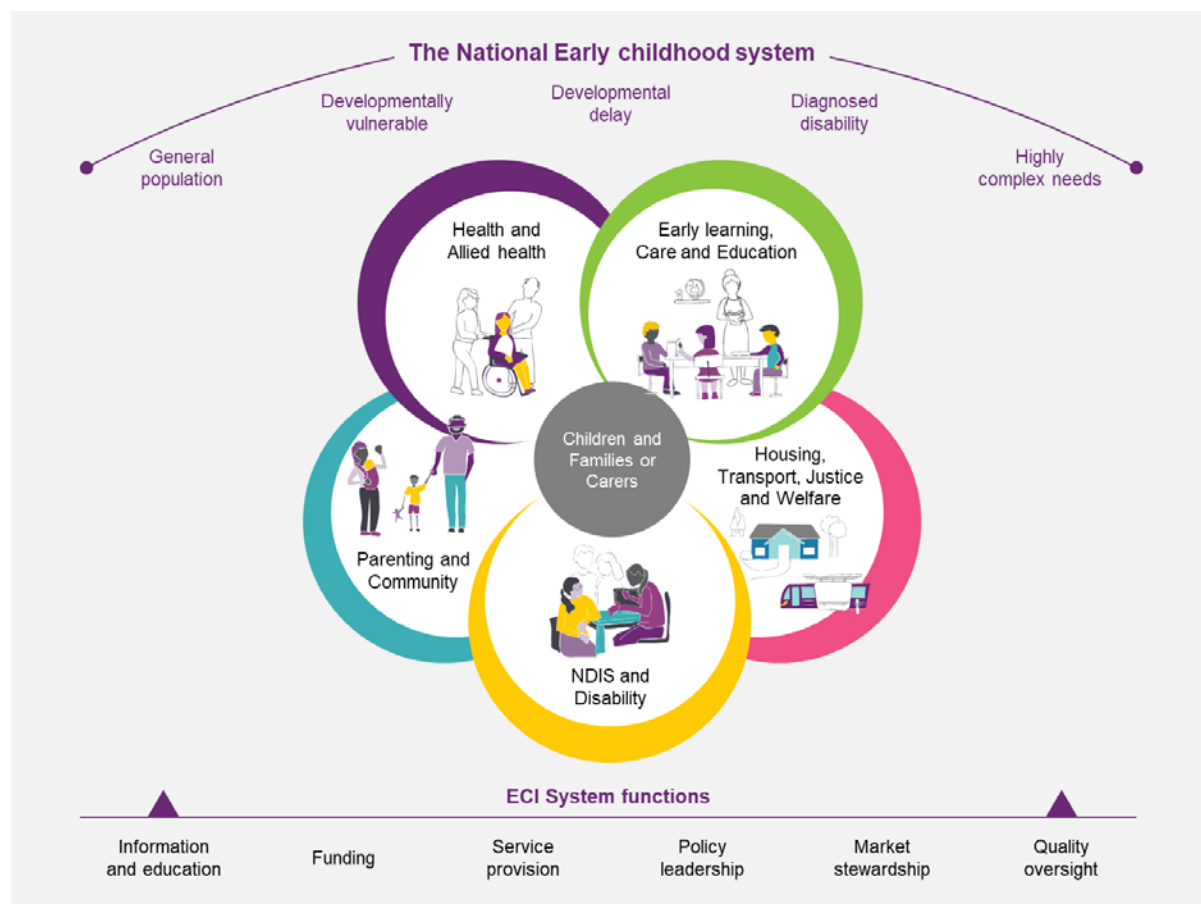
The National Early childhood system

General population

Developmentally vulnerable

Developmental delay

Diagnosed disability

Highly complex needs

Health and Allied health

Early learning, Care and Education

Children and Families or Carers

Housing, Transport, Justice and Welfare

Parenting and Community

NDIS and Disability

ECI System functions

Information and education

Funding

Service provision

Policy leadership

Market stewardship

Quality oversight